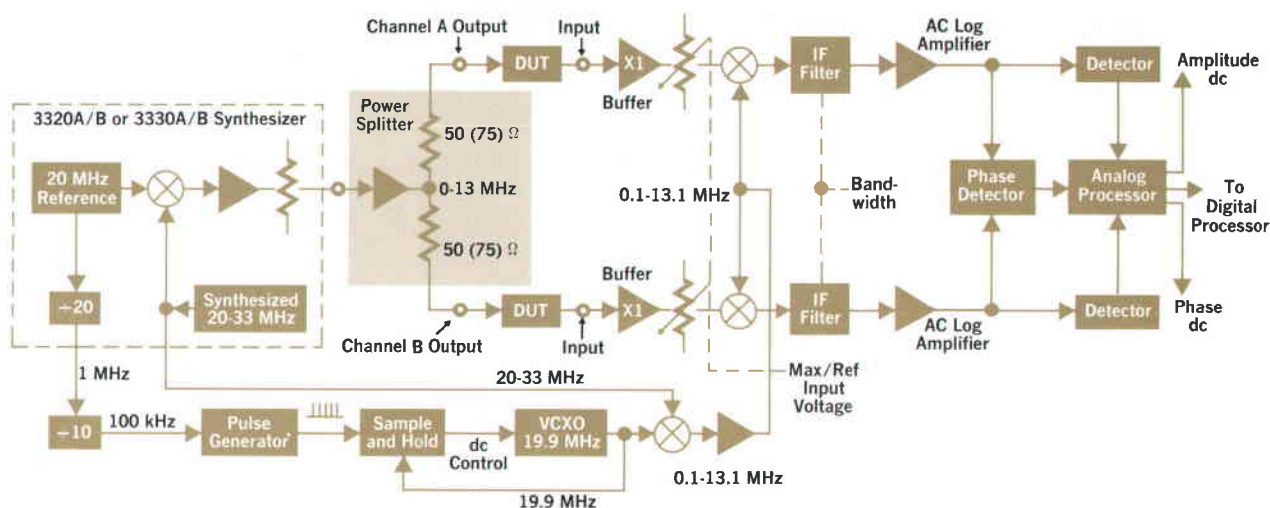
Channel A Output

Input

DUT

X1

Buffer

IF Filter

AC Log Amplifier

Detector

Amplitude dc

3320A/B or 3330A/B Synthesizer

Power Splitter

50 (75) Ω

0-13 MHz

50 (75) Ω

20 MHz Reference

0.1-13.1 MHz

Bandwidth

Phase Detector

Analog Processor

To Digital Processor

Buffer

$\div 20$

Synthesized 20-33 MHz

DUT

X1

IF Filter

AC Log Amplifier

Detector

Phase dc

Channel B Output

Input

1 MHz

20-33 MHz

Max/Ref Input Voltage

$\div 10$

100 kHz

Pulse Generator

Sample and Hold

dc Control

VCXO 19.9 MHz

0.1-13.1 MHz

19.9 MHz